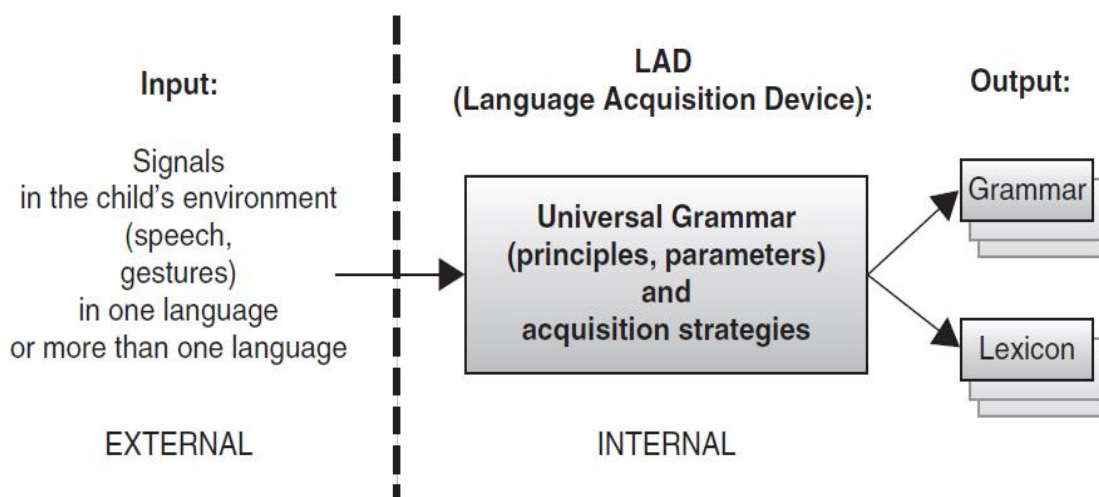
Input:

Signals in the child's environment (speech, gestures) in one language or more than one language

EXTERNAL

LAD (Language Acquisition Device):

Universal Grammar (principles, parameters) and acquisition strategies

INTERNAL

Output:

Grammar

Lexicon